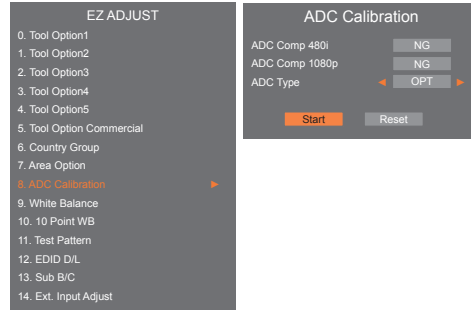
EZ ADJUST
0. Tool Option1
1. Tool Option2
2. Tool Option3
3. Tool Option4
4. Tool Option5
5. Tool Option Commercial
6. Country Group
7. Area Option
8. ADC Calibration ►
9. White Balance
10. 10 Point WB
11. Test Pattern
12. EDID D/L
13. Sub B/C
14. Ext. Input Adjust

ADC Calibration
ADC Comp 480i NG
ADC Comp 1080p NG
ADC Type ◄ OPT ►
Start Reset